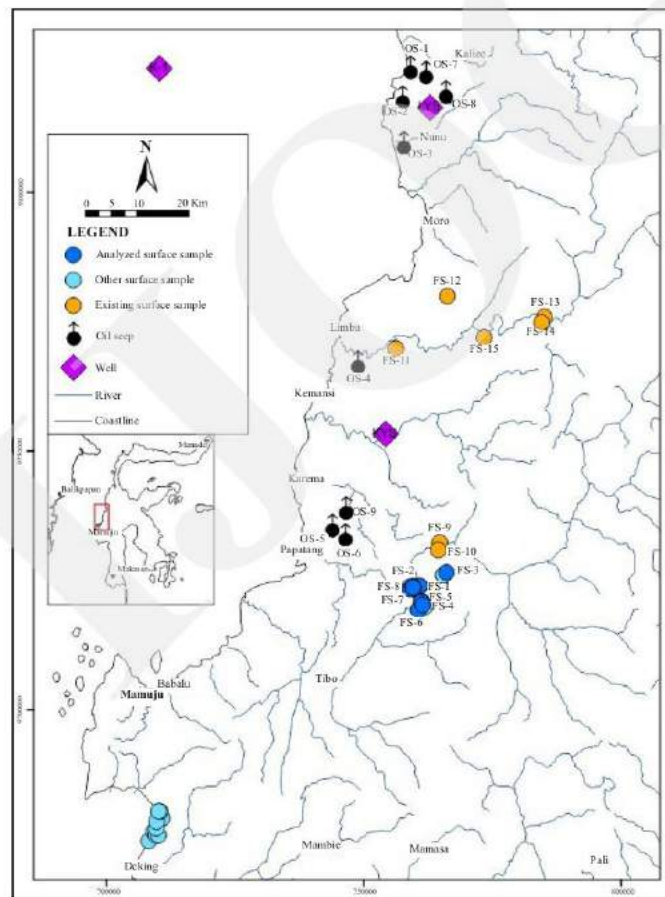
N
0 5 10 20 Km
LEGEND
Analyzed surface sample
Other surface sample
Existing surface sample
Oil seep
Well
River
Coastline

OS-1
OS-7
Kaluo
OS-2
OS-8
Nunu
OS-3
Mora
FS-12
FS-13
FS-14
FS-15
Limbu
FS-11
OS-4
Kemansi
Manado
Balikpapan
Mamuju
Makassar
Karema
OS-9
OS-5
Papatang
OS-6
FS-9
FS-10
FS-3
FS-2
FS-8
FS-1
FS-7
FS-5
FS-4
FS-6
Babalu
Mamuju
Tibo
Deking
Mambie
Mamasa
Pali
700000
750000
800000